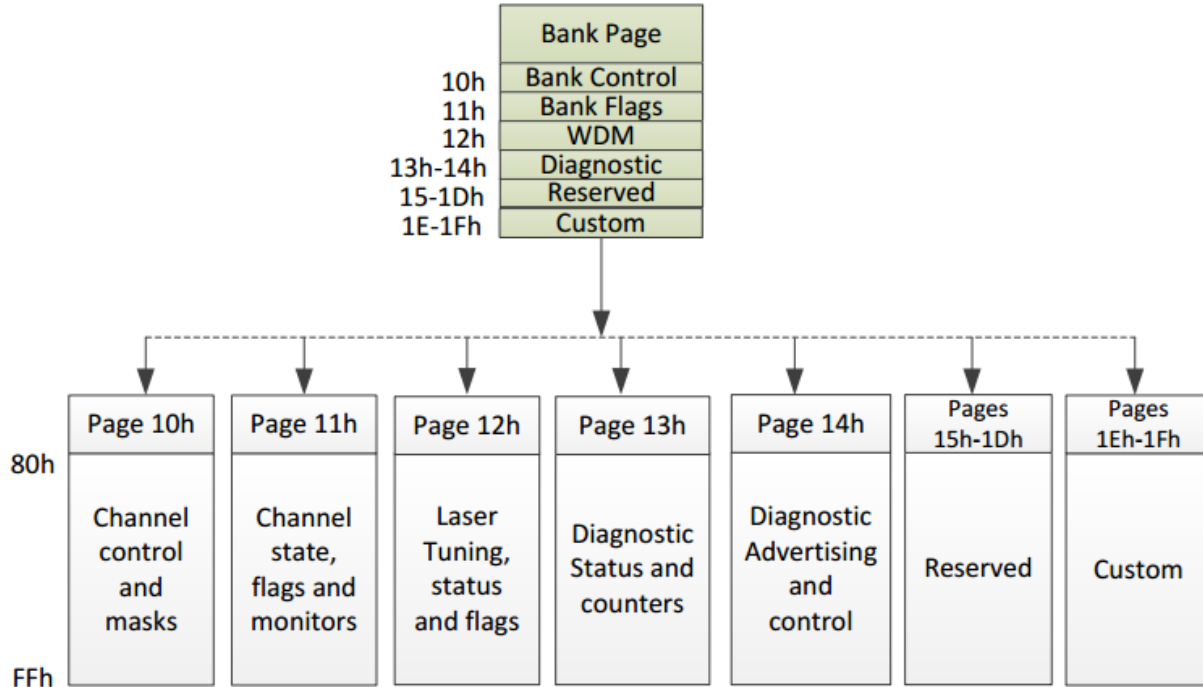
Bank Page

10h Bank Control
11h Bank Flags
12h WDM
13h-14h Diagnostic
15-1Dh Reserved
1E-1Fh Custom

80h

FFh

Page 10h
Channel control and masks

Page 11h
Channel state, flags and monitors

Page 12h
Laser Tuning, status and flags

Page 13h
Diagnostic Status and counters

Page 14h
Diagnostic Advertising and control

Pages 15h-1Dh
Reserved

Pages 1Eh-1Fh
Custom